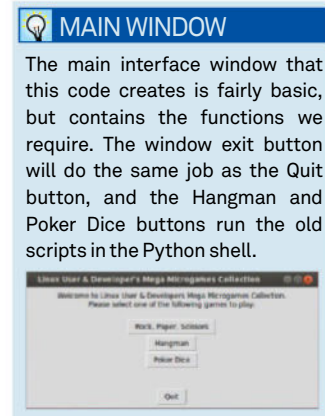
MAIN WINDOW

The main interface window that this code creates is fairly basic, but contains the functions we require. The window exit button will do the same job as the Quit button, and the Hangman and Poker Dice buttons run the old scripts in the Python shell.

Linux User & Developer's Mega Microgames Collection

Welcome to Linux User & Developer's Mega Microgames Collection.
Please select one of the following games to play:

Rock, Paper, Scissors

Hangman

Poker Dice

Quit